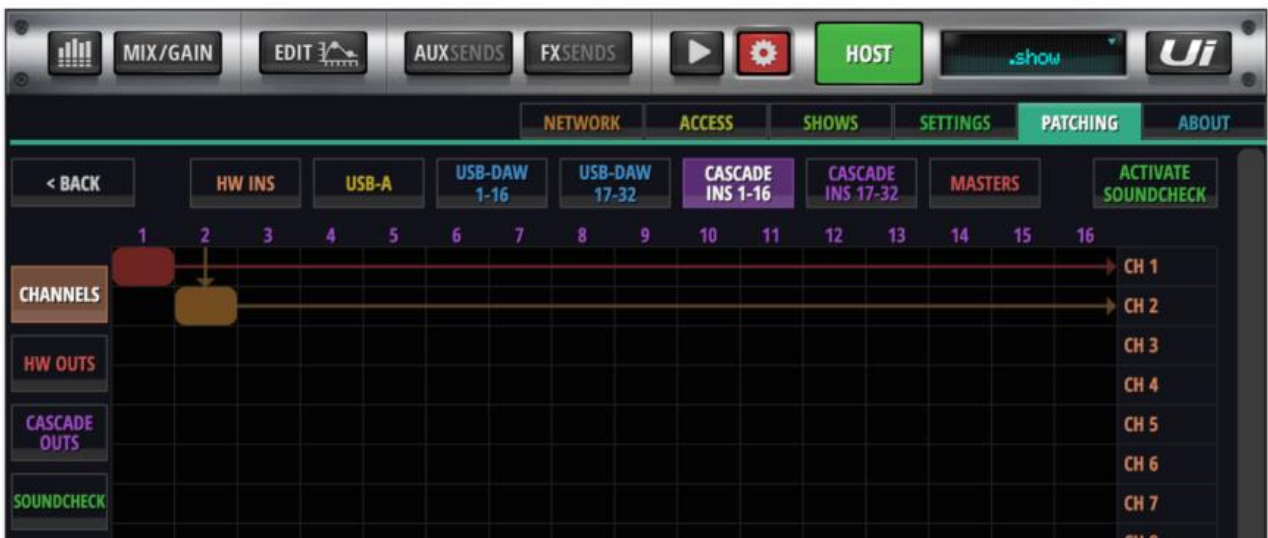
MIX/GAIN EDIT AUXSENDS FXSENDS HOST .show Ui

NETWORK ACCESS SHOWS SETTINGS PATCHING ABOUT

< BACK HW INS USB-A USB-DAW 1-16 USB-DAW 17-32 CASCADE INS 1-16 CASCADE INS 17-32 MASTERS ACTIVATE SOUNDCHECK

1 2 3 4 5 6 7 8 9 10 11 12 13 14 15 16

CHANNELS
HW OUTS
CASCADE OUTS
SOUNDCHECK

CH 1
CH 2
CH 3
CH 4
CH 5
CH 6
CH 7